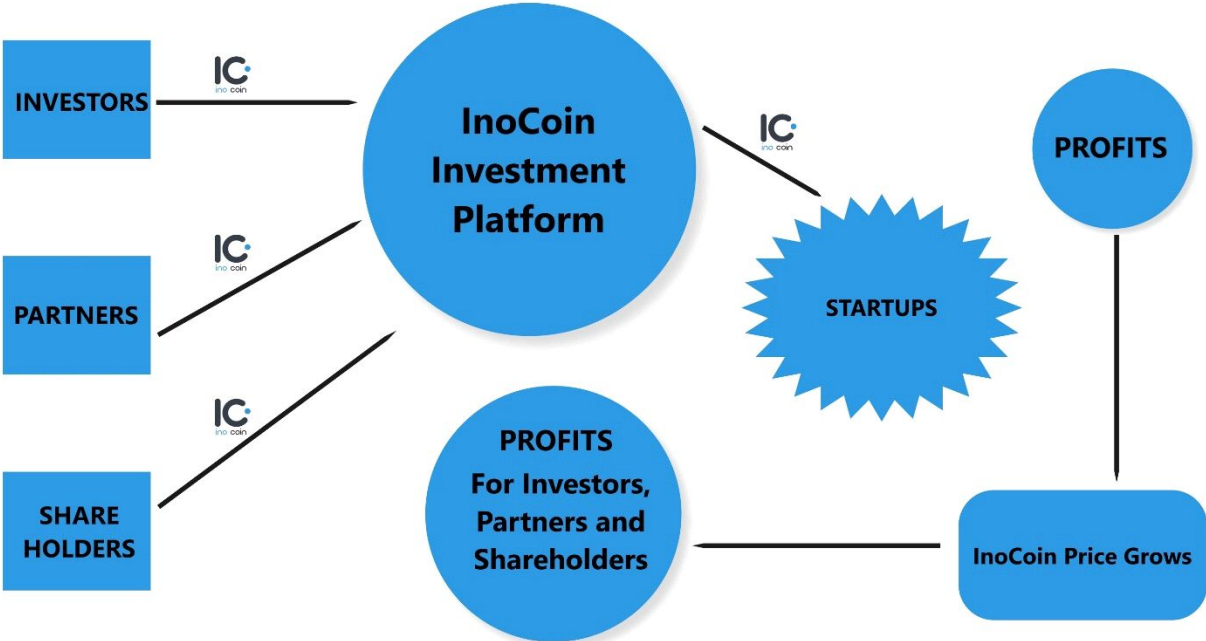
INVESTORS

IC ino coin

InoCoin Investment Platform

IC ino coin

PROFITS

PARTNERS

IC ino coin

STARTUPS

IC ino coin

SHARE HOLDERS

PROFITS For Investors, Partners and Shareholders

InoCoin Price Grows